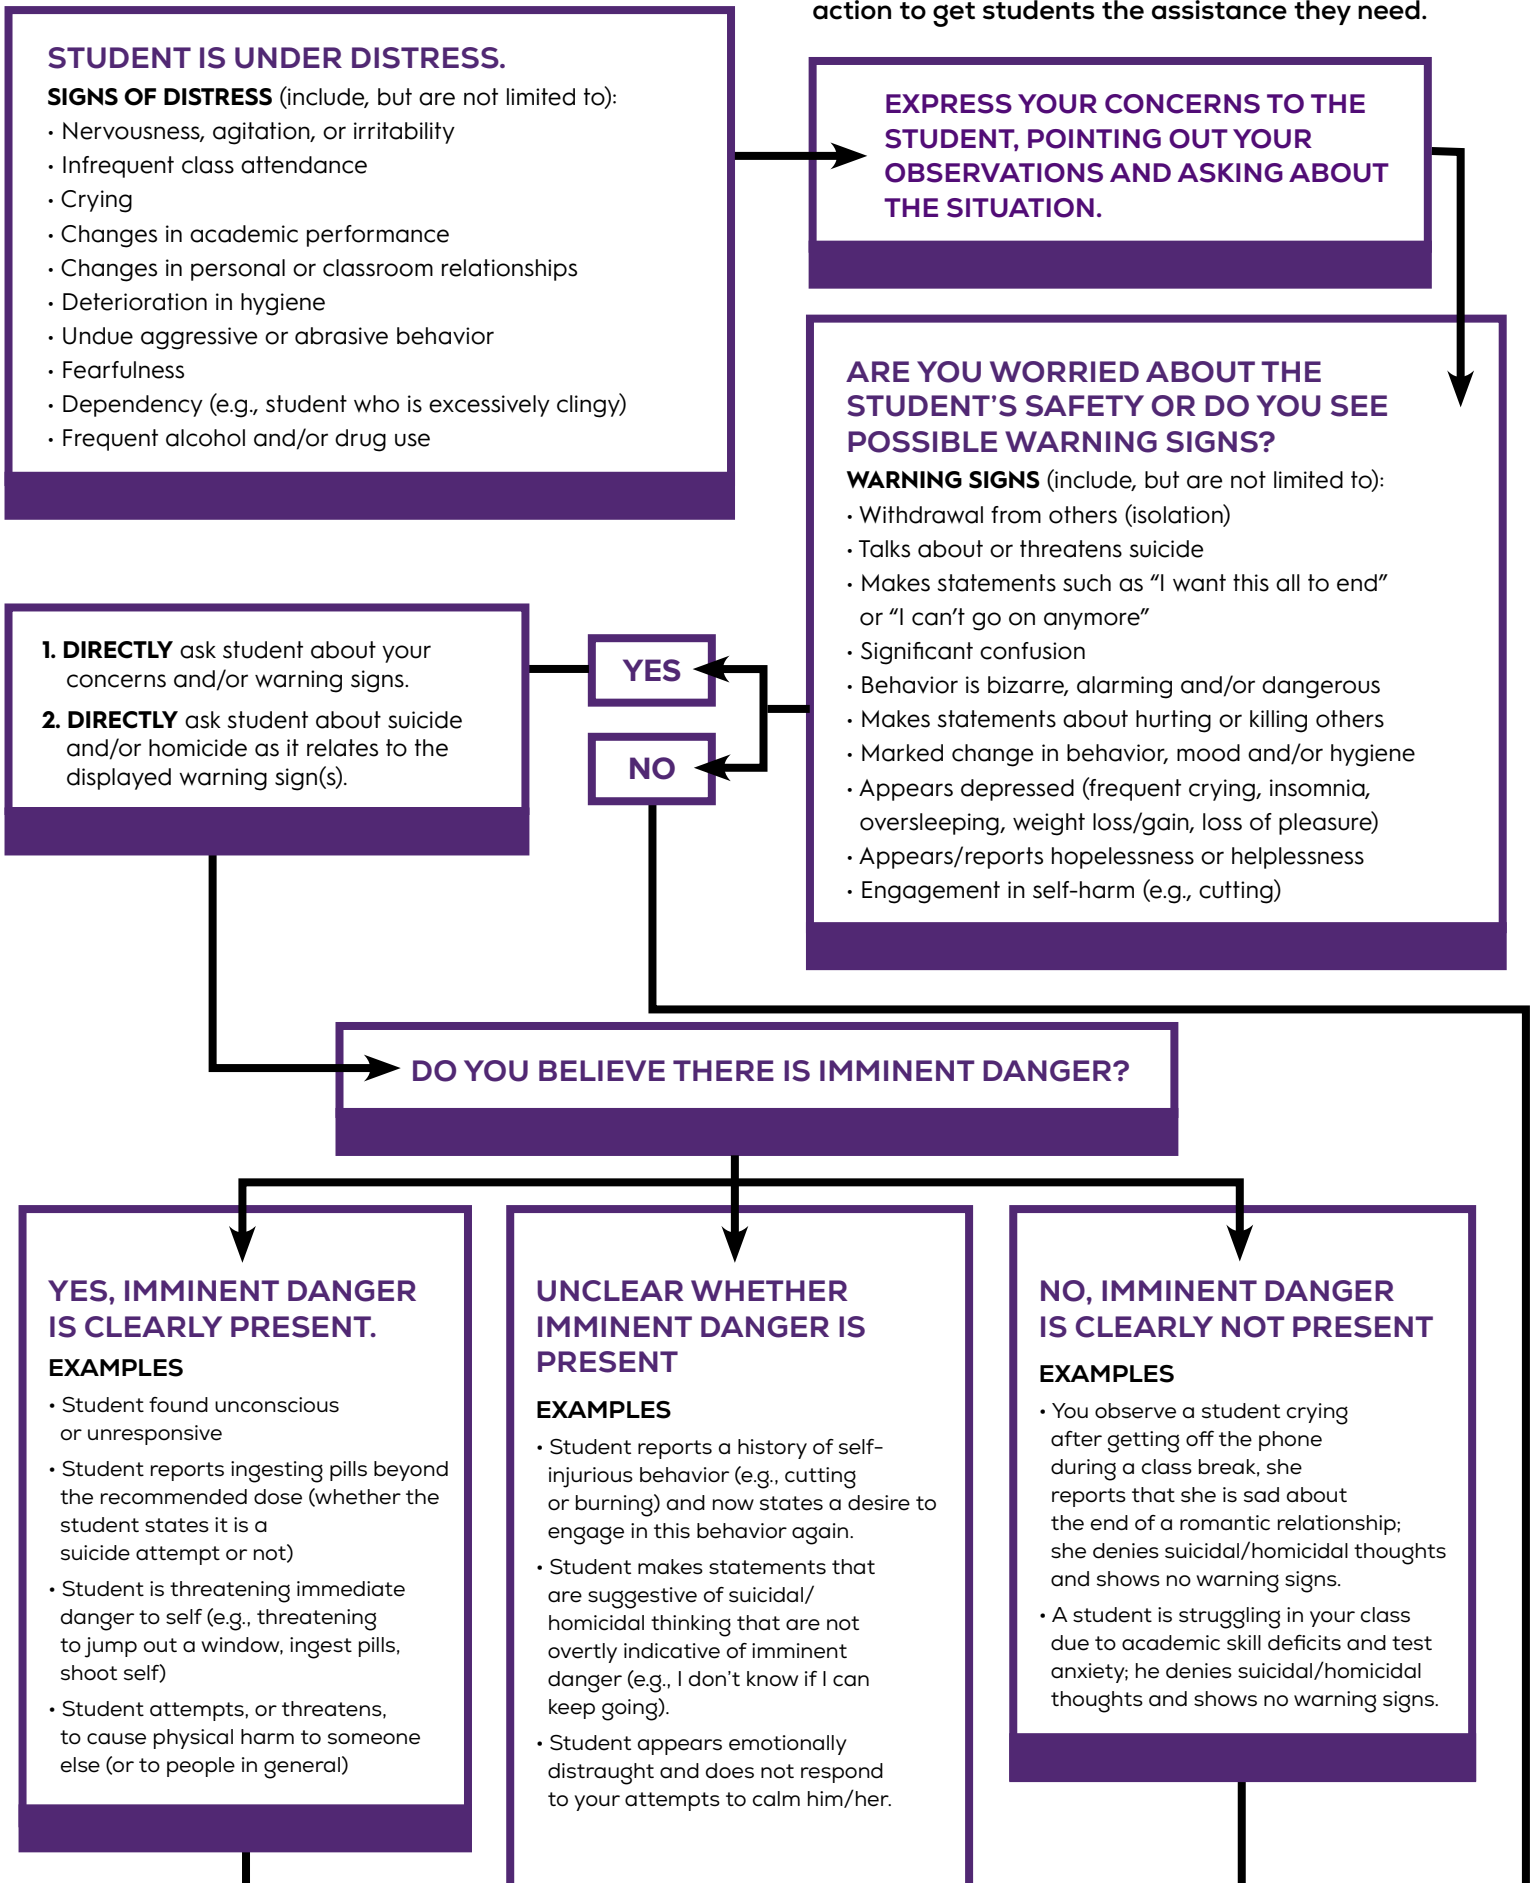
action to get students the assistance they need.

STUDENT IS UNDER DISTRESS.

SIGNS OF DISTRESS (include, but are not limited to):
• Nervousness, agitation, or irritability
• Infrequent class attendance
• Crying
• Changes in academic performance
• Changes in personal or classroom relationships
• Deterioration in hygiene
• Undue aggressive or abrasive behavior
• Fearfulness
• Dependency (e.g., student who is excessively clingy)
• Frequent alcohol and/or drug use

EXPRESS YOUR CONCERNS TO THE STUDENT, POINTING OUT YOUR OBSERVATIONS AND ASKING ABOUT THE SITUATION.

ARE YOU WORRIED ABOUT THE STUDENT'S SAFETY OR DO YOU SEE POSSIBLE WARNING SIGNS?

WARNING SIGNS (include, but are not limited to):
• Withdrawal from others (isolation)
• Talks about or threatens suicide
• Makes statements such as "I want this all to end" or "I can't go on anymore"
• Significant confusion
• Behavior is bizarre, alarming and/or dangerous
• Makes statements about hurting or killing others
• Marked change in behavior, mood and/or hygiene
• Appears depressed (frequent crying, insomnia, oversleeping, weight loss/gain, loss of pleasure)
• Appears/reports hopelessness or helplessness
• Engagement in self-harm (e.g., cutting)

YES

NO

1. DIRECTLY ask student about your concerns and/or warning signs.

2. DIRECTLY ask student about suicide and/or homicide as it relates to the displayed warning sign(s).

DO YOU BELIEVE THERE IS IMMINENT DANGER?

YES, IMMINENT DANGER IS CLEARLY PRESENT.

EXAMPLES
• Student found unconscious or unresponsive
• Student reports ingesting pills beyond the recommended dose (whether the student states it is a suicide attempt or not)
• Student is threatening immediate danger to self (e.g., threatening to jump out a window, ingest pills, shoot self)
• Student attempts, or threatens, to cause physical harm to someone else (or to people in general)

UNCLEAR WHETHER IMMINENT DANGER IS PRESENT

EXAMPLES
• Student reports a history of self-injurious behavior (e.g., cutting or burning) and now states a desire to engage in this behavior again.
• Student makes statements that are suggestive of suicidal/ homicidal thinking that are not overtly indicative of imminent danger (e.g., I don't know if I can keep going).
• Student appears emotionally distraught and does not respond to your attempts to calm him/her.

NO, IMMINENT DANGER IS CLEARLY NOT PRESENT

EXAMPLES
• You observe a student crying after getting off the phone during a class break, she reports that she is sad about the end of a romantic relationship; she denies suicidal/homicidal thoughts and shows no warning signs.
• A student is struggling in your class due to academic skill deficits and test anxiety; he denies suicidal/homicidal thoughts and shows no warning signs.